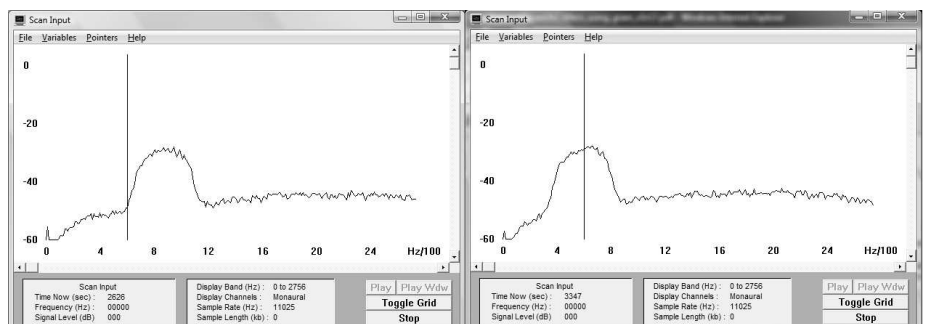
Scan Input

File Variables Pointers Help

0

-20

-40

-60

0 4 8 12 16 20 24 Hz/100

Scan Input
Time Now (sec) : 2626
Frequency (Hz) : 00000
Signal Level (dB) 000

Display Band (Hz) : 0 to 2756
Display Channels : Monaural
Sample Rate (Hz) : 11025
Sample Length (kb) : 0

Play Play Wdw
Toggle Grid
Stop

Scan Input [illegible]

File Variables Pointers Help

0

-20

-40

-60

0 4 8 12 16 20 24 Hz/100

Scan Input
Time Now (sec) : 3347
Frequency (Hz) : 00000
Signal Level (dB) 000

Display Band (Hz) : 0 to 2756
Display Channels : Monaural
Sample Rate (Hz) : 11025
Sample Length (kb) : 0

Play Play Wdw
Toggle Grid
Stop